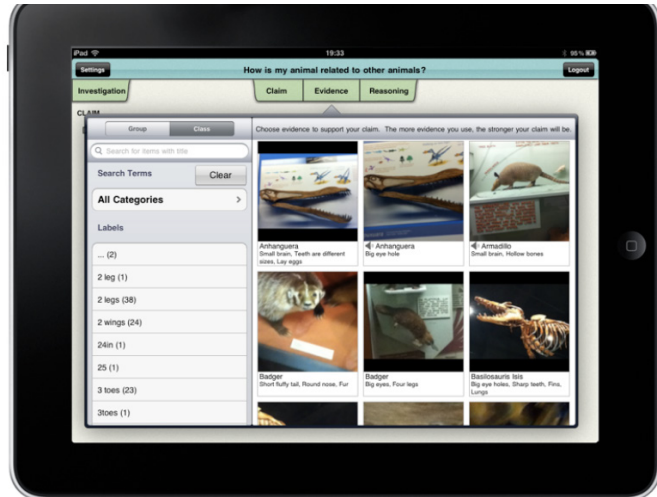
iPad

19:33

95%

Settings

How is my animal related to other animals?

Logout

Investigation

Claim

Evidence

Reasoning

CLAIM

Group

Class

Choose evidence to support your claim. The more evidence you use, the stronger your claim will be.

Search for items with title

Search Terms

Clear

All Categories

Labels

... (2)

2 leg (1)

2 legs (38)

2 wings (24)

24in (1)

25 (1)

3 toes (23)

3toes (1)

Anhanguera
Small brain, Teeth are different sizes, Lay eggs

Anhanguera
Big eye hole

Armadillo
Small brain, Hollow bones

Badger
Short fluffy tail, Round nose, Fur

Badger
Big eyes, Four legs

Basilosauris Isis
Big eye holes, Sharp teeth, Fins, Lungs